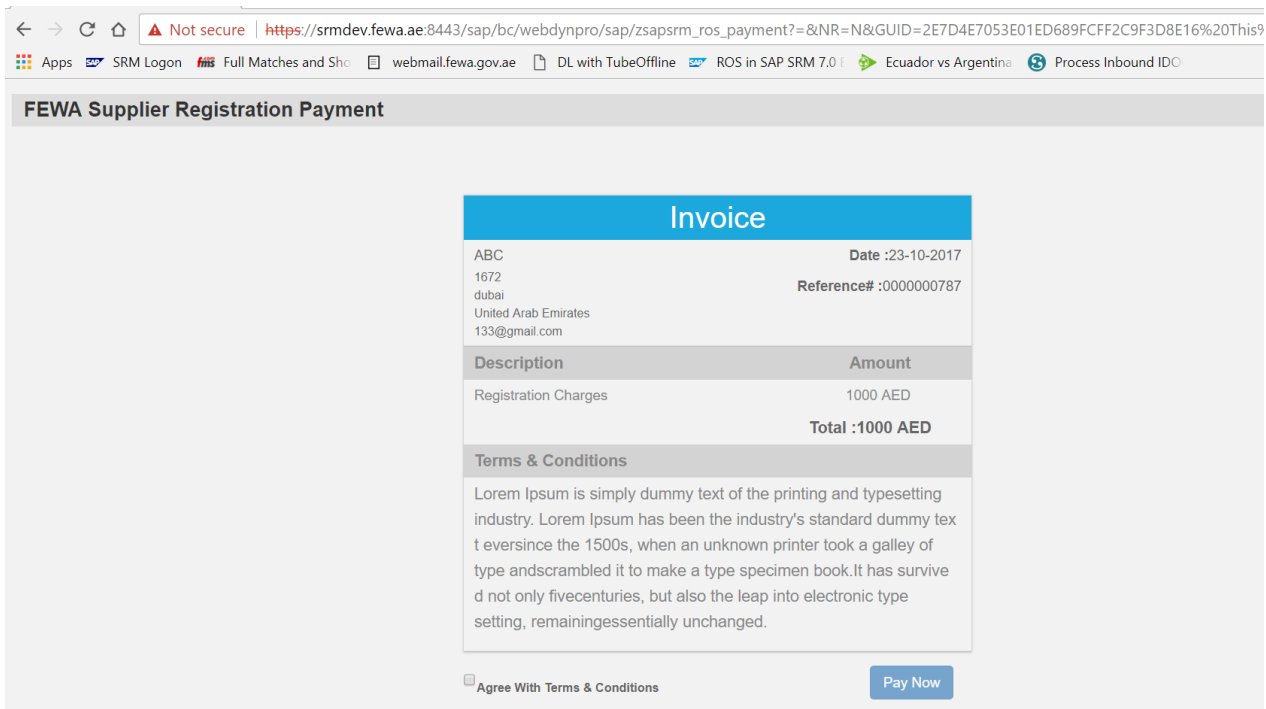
Not secure | https://srmdev.fewa.ae:8443/sap/bc/webdynpro/sap/zsapsrm_ros_payment?=&NR=N&GUID=2E7D4E7053E01ED689FCFF2C9F3D8E16%20This9

Apps SRM Logon Full Matches and Sho webmail.fewa.gov.ae DL with TubeOffline ROS in SAP SRM 7.0 E Ecuador vs Argentina Process Inbound IDO

FEWA Supplier Registration Payment

Invoice

ABC
1672
dubai
United Arab Emirates
133@gmail.com

Date :23-10-2017

Reference# :0000000787

| Description | Amount |
|---|---|
| Registration Charges | 1000 AED |
| | Total :1000 AED |

Terms & Conditions

Lorem Ipsum is simply dummy text of the printing and typesetting industry. Lorem Ipsum has been the industry's standard dummy tex t eversince the 1500s, when an unknown printer took a galley of type andscrambled it to make a type specimen book.It has survive d not only fivecenturies, but also the leap into electronic type setting, remainingessentially unchanged.

Agree With Terms & Conditions

Pay Now